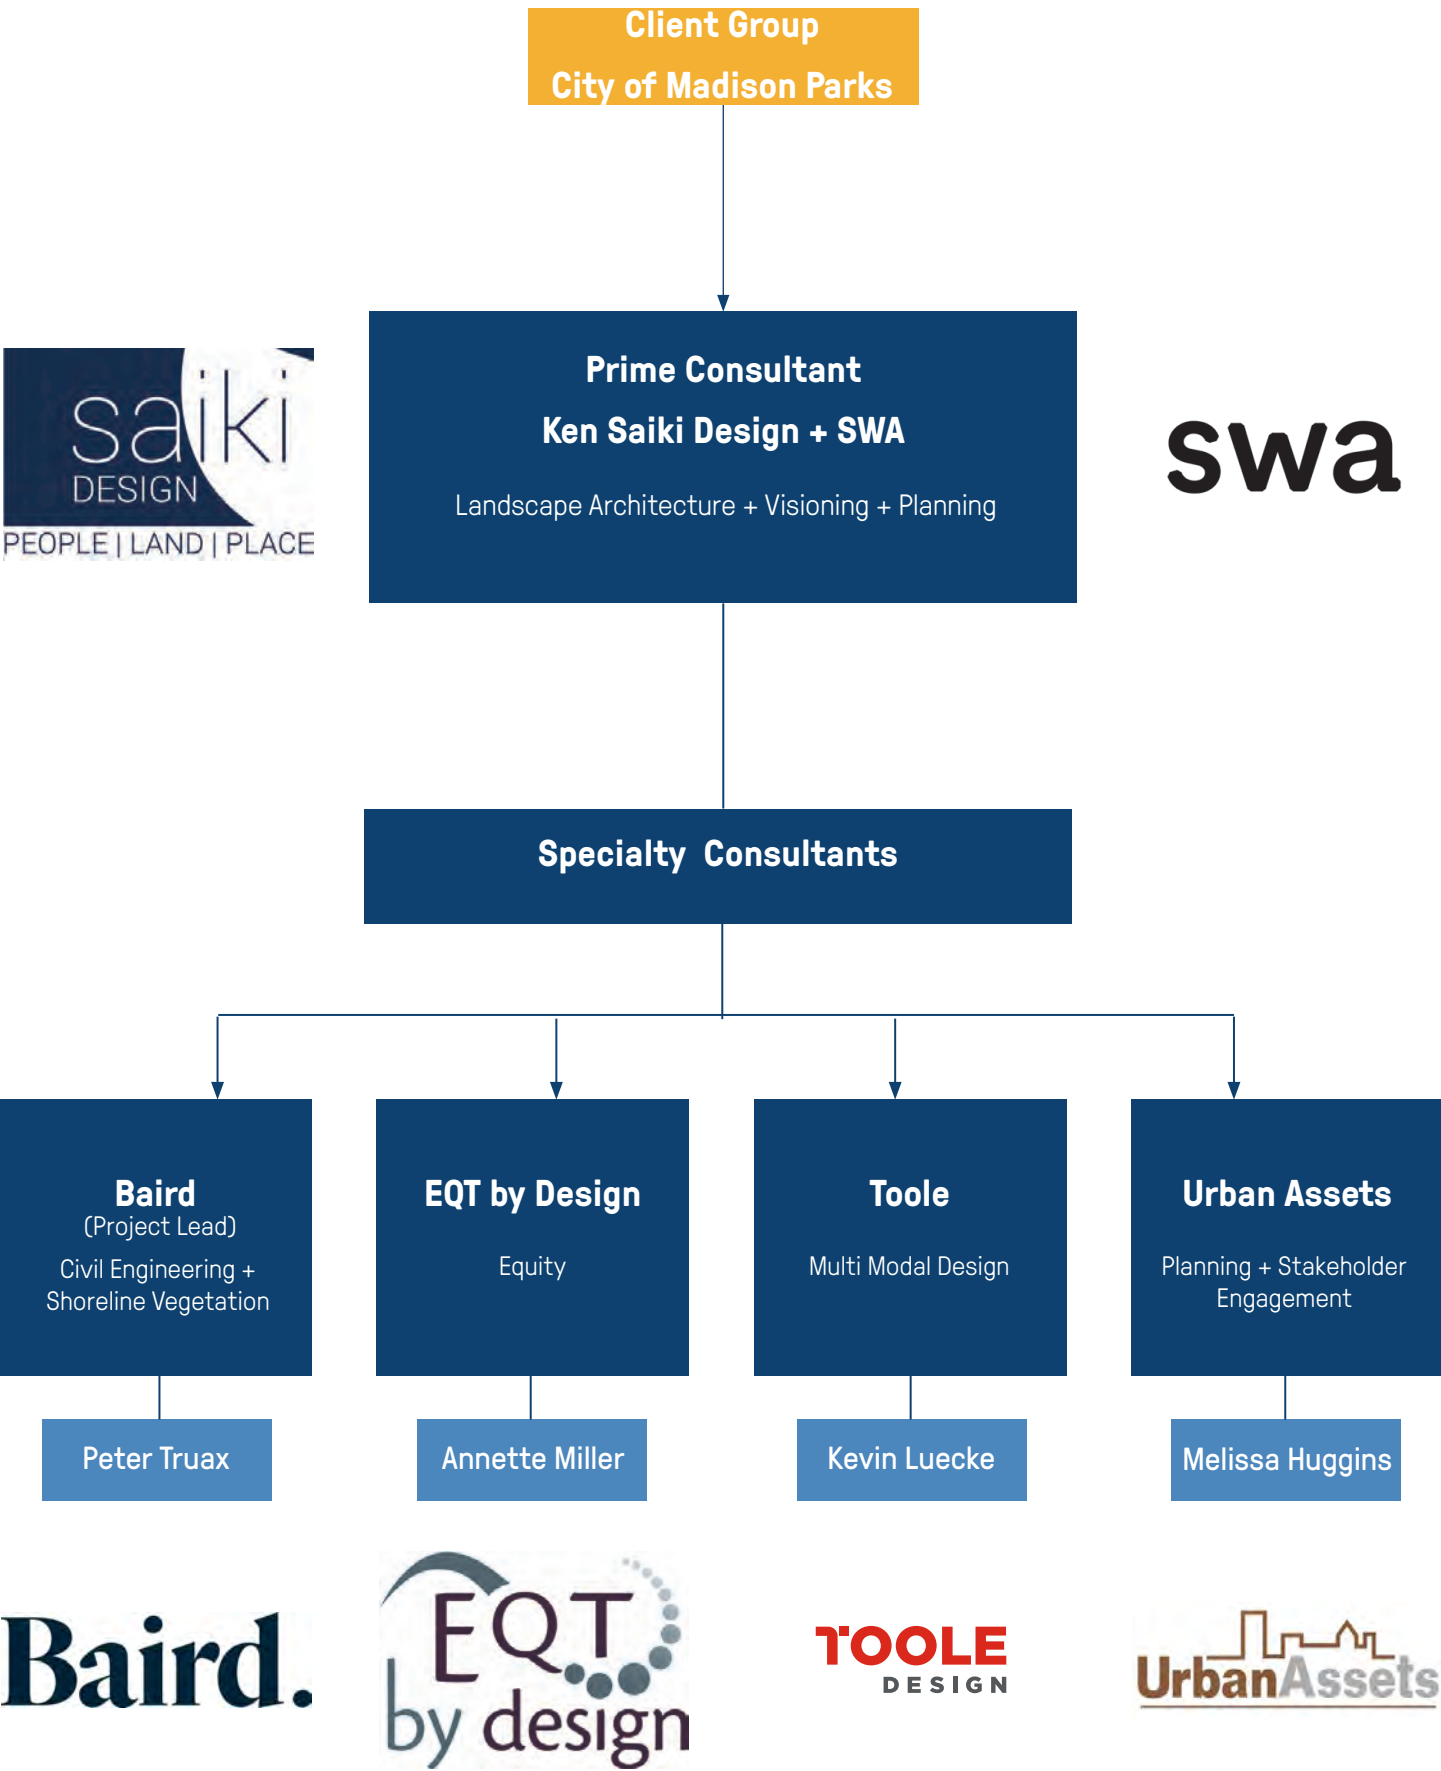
Client Group
City of Madison Parks

saiki DESIGN
PEOPLE | LAND | PLACE

Prime Consultant
Ken Saiki Design + SWA
Landscape Architecture + Visioning + Planning

swa

Specialty Consultants

Baird
(Project Lead)
Civil Engineering + Shoreline Vegetation

EQT by Design
Equity

Toole
Multi Modal Design

Urban Assets
Planning + Stakeholder Engagement

Peter Truax

Annette Miller

Kevin Luecke

Melissa Huggins

Baird.

EQT by design

TOOLE DESIGN

UrbanAssets